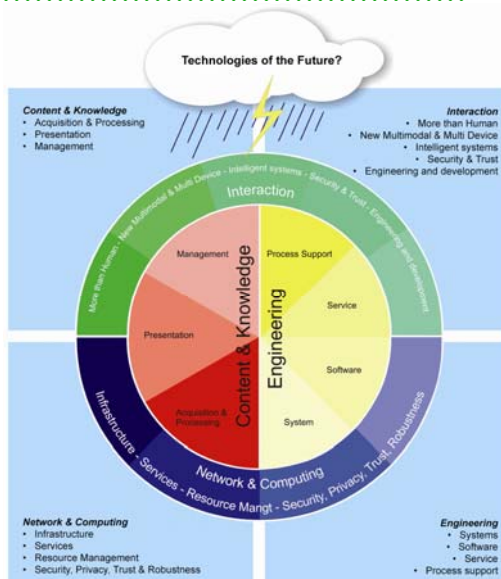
Technologies of the Future?

Content & Knowledge
• Acquisition & Processing
• Presentation
• Management

Interaction
• More than Human
• New Multimodal & Multi Device
• Intelligent systems
• Security & Trust
• Engineering and development

More than Human - New Multimodal & Multi Device - Intelligent systems - Security & Trust - Engineering and development

Interaction

Management

Presentation

Acquisition & Processing

Content & Knowledge

Engineering

Process Support

Service

Software

System

Infrastructure - Services - Resource Mangt - Security, Privacy, Trust, Robustness

Network & Computing

Network & Computing
• Infrastructure
• Services
• Resource Management
• Security, Privacy, Trust & Robustness

Engineering
• Systems
• Software
• Service
• Process support